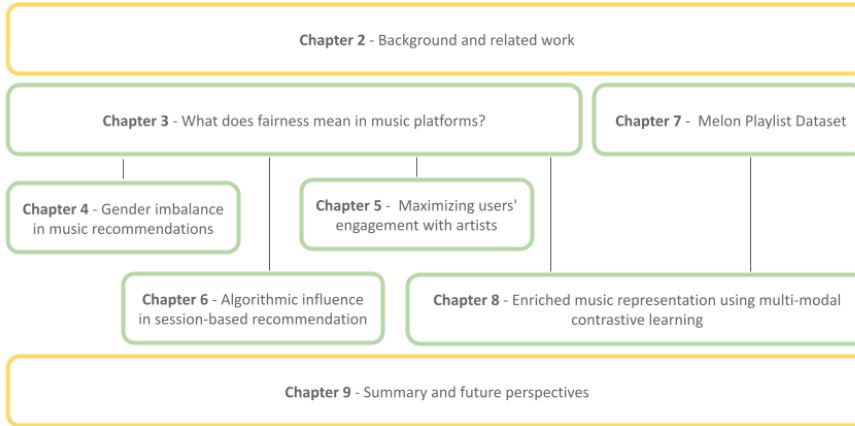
**Chapter 2** - Background and related work

**Chapter 3** - What does fairness mean in music platforms?

**Chapter 7** - Melon Playlist Dataset

**Chapter 4** - Gender imbalance in music recommendations

**Chapter 5** - Maximizing users' engagement with artists

**Chapter 6** - Algorithmic influence in session-based recommendation

**Chapter 8** - Enriched music representation using multi-modal contrastive learning

**Chapter 9** - Summary and future perspectives